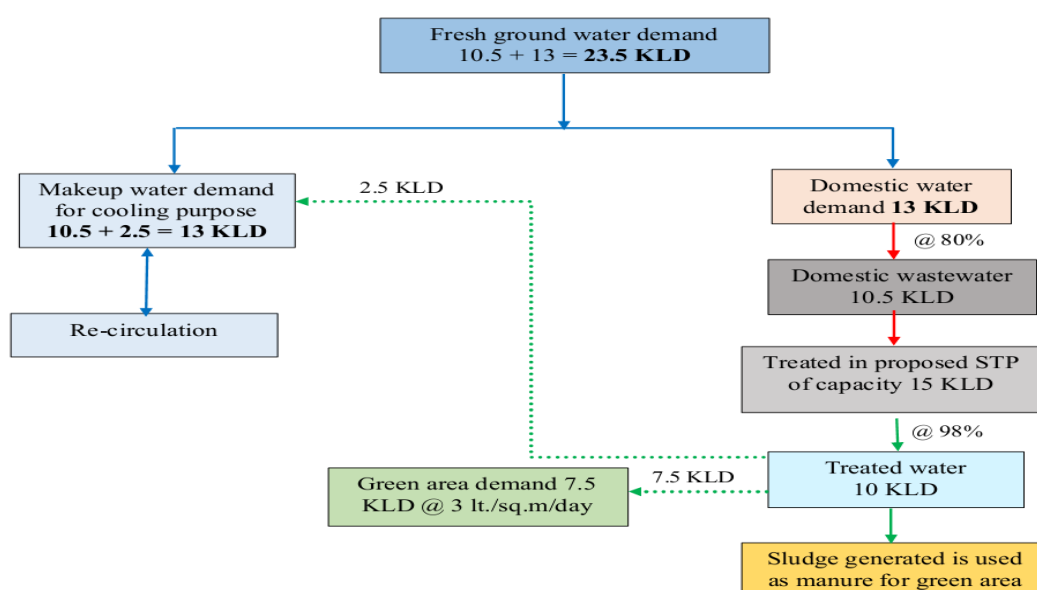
Fresh ground water demand
10.5 + 13 = **23.5 KLD**

Makeup water demand for cooling purpose
**10.5 + 2.5 = 13 KLD**

2.5 KLD

Domestic water demand **13 KLD**

Re-circulation

@ 80%

Domestic wastewater
10.5 KLD

Treated in proposed STP of capacity 15 KLD

@ 98%

Green area demand 7.5 KLD @ 3 lt./sq.m/day

7.5 KLD

Treated water
10 KLD

Sludge generated is used as manure for green area